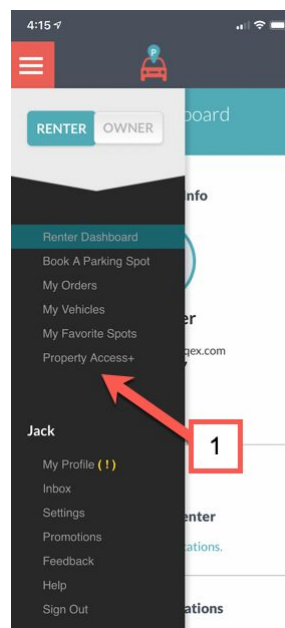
4:15

P

RENTER OWNER

board

Info

Renter Dashboard
Book A Parking Spot
My Orders
My Vehicles
My Favorite Spots
Property Access+

er
qex.com

1

Jack

My Profile (!)
Inbox
Settings
Promotions
Feedback
Help
Sign Out

enter
ations.

ations